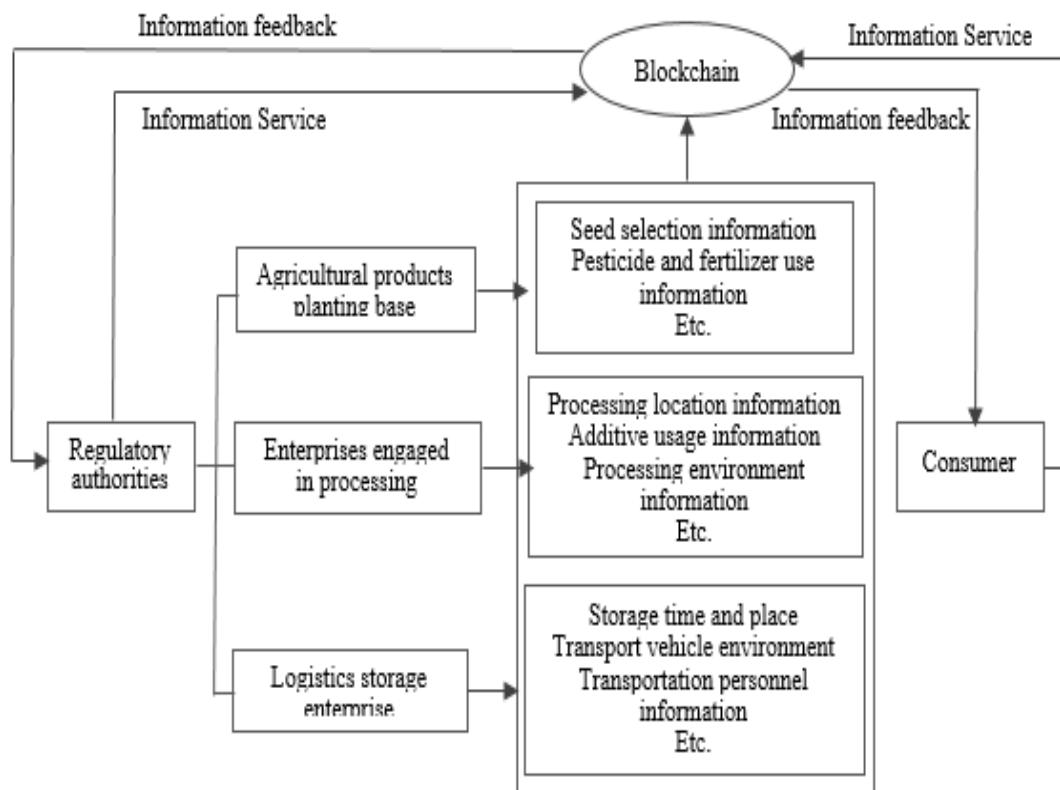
Information feedback

Blockchain

Information Service

Information Service

Information feedback

Agricultural products planting base

Seed selection information
Pesticide and fertilizer use information
Etc.

Regulatory authorities

Enterprises engaged in processing

Processing location information
Additive usage information
Processing environment information
Etc.

Consumer

Logistics storage enterprise

Storage time and place
Transport vehicle environment
Transportation personnel information
Etc.